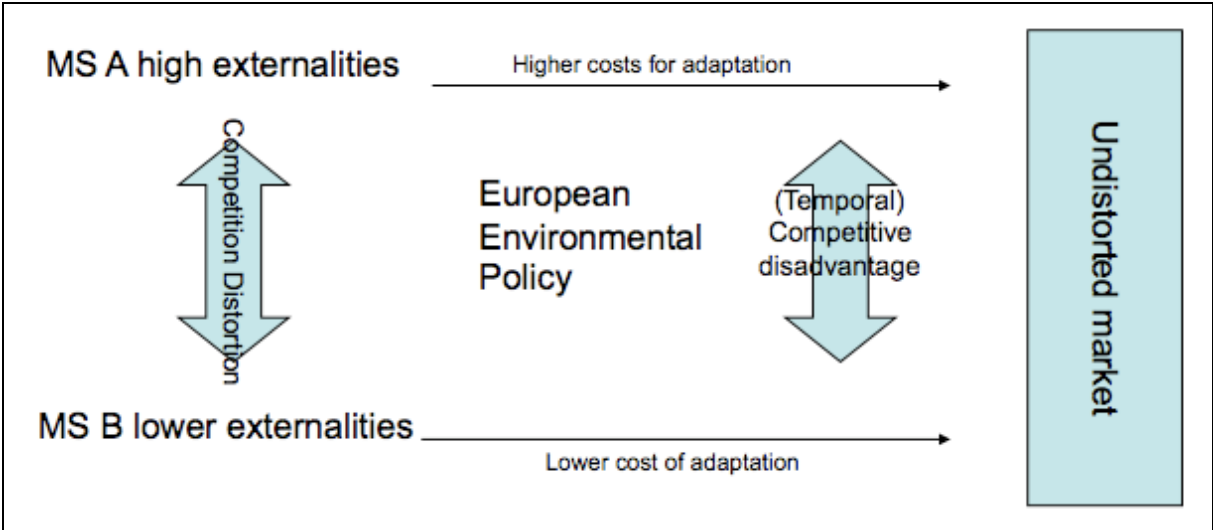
MS A high externalities

Higher costs for adaptation

Competition Distortion

European Environmental Policy

(Temporal) Competitive disadvantage

Undistorted market

MS B lower externalities

Lower cost of adaptation